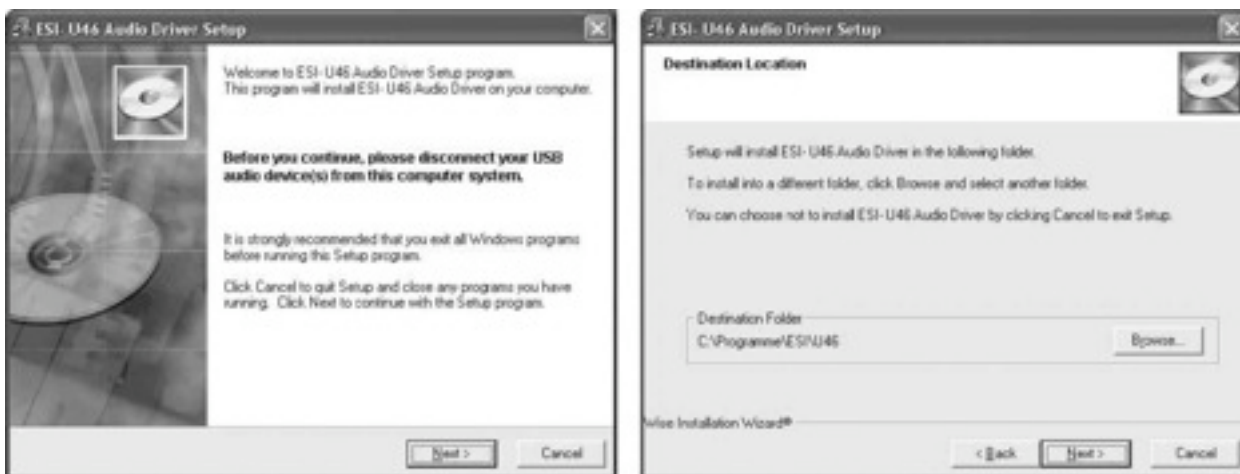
ESI- U46 Audio Driver Setup

Welcome to ESI- U46 Audio Driver Setup program. This program will install ESI- U46 Audio Driver on your computer.

Before you continue, please disconnect your USB audio device(s) from this computer system.

It is strongly recommended that you exit all Windows programs before running this Setup program.

Click Cancel to quit Setup and close any programs you have running. Click Next to continue with the Setup program.

Next >

Cancel

ESI- U46 Audio Driver Setup

Destination Location

Setup will install ESI- U46 Audio Driver in the following folder.

To install into a different folder, click Browse and select another folder.

You can choose not to install ESI- U46 Audio Driver by clicking Cancel to exit Setup.

Destination Folder

C:\Programme\ESI\U46

Browse...

Wise Installation Wizard®

< Back

Next >

Cancel